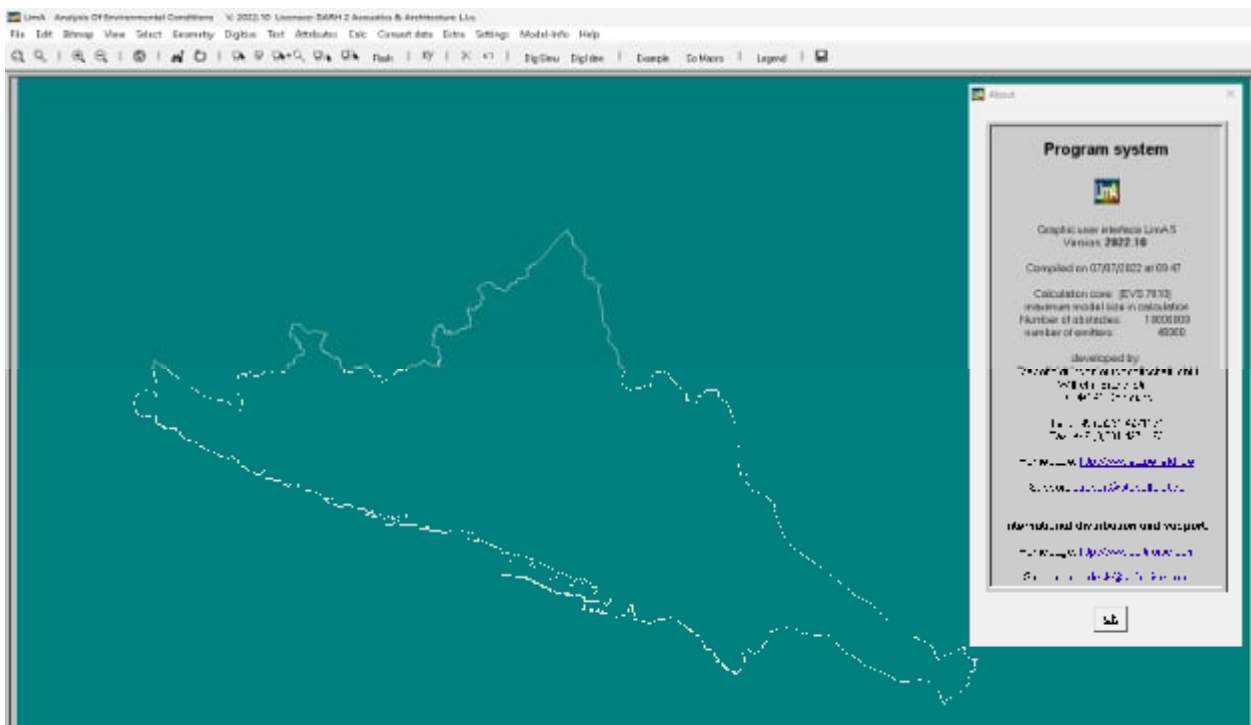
LimA Analysis Of Environmental Conditions V. 2022.10 Licensee: DARH 2 Acoustics & Architecture L.Lc.

File Edit Bitmap View Select Geometry Digitize Text Attributes Calc Convert data Extra Settings Model-Info Help

Flash Dig.View Dig.Idee Example Go Maps Legend

About

Program system

Graphic user interface LimA S
Version: 2022.10

Compiled on 07/07/2022 at 09:47

Calculation core: [EVS 7810]
maximum model size in calculation
Number of obstacles: 10000000
number of emitters: 40000

developed by
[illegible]
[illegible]
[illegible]

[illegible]
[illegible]

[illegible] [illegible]

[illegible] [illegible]

International distribution and support

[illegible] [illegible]

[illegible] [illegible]

ok